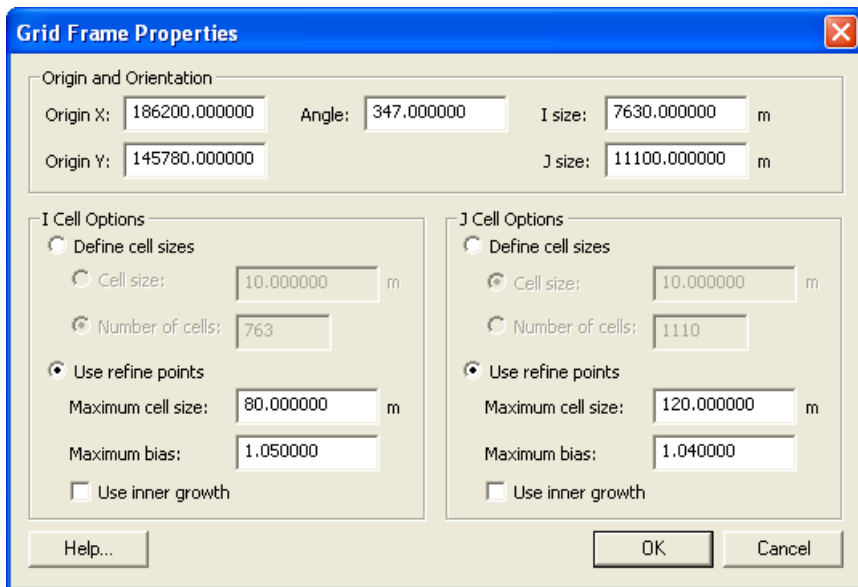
Grid Frame Properties

Origin and Orientation

Origin X: 186200.000000

Angle: 347.000000

I size: 7630.000000 m

Origin Y: 145780.000000

J size: 11100.000000 m

I Cell Options

Define cell sizes

Cell size: 10.000000 m

Number of cells: 763

Use refine points

Maximum cell size: 80.000000 m

Maximum bias: 1.050000

Use inner growth

J Cell Options

Define cell sizes

Cell size: 10.000000 m

Number of cells: 1110

Use refine points

Maximum cell size: 120.000000 m

Maximum bias: 1.040000

Use inner growth

Help...

OK

Cancel